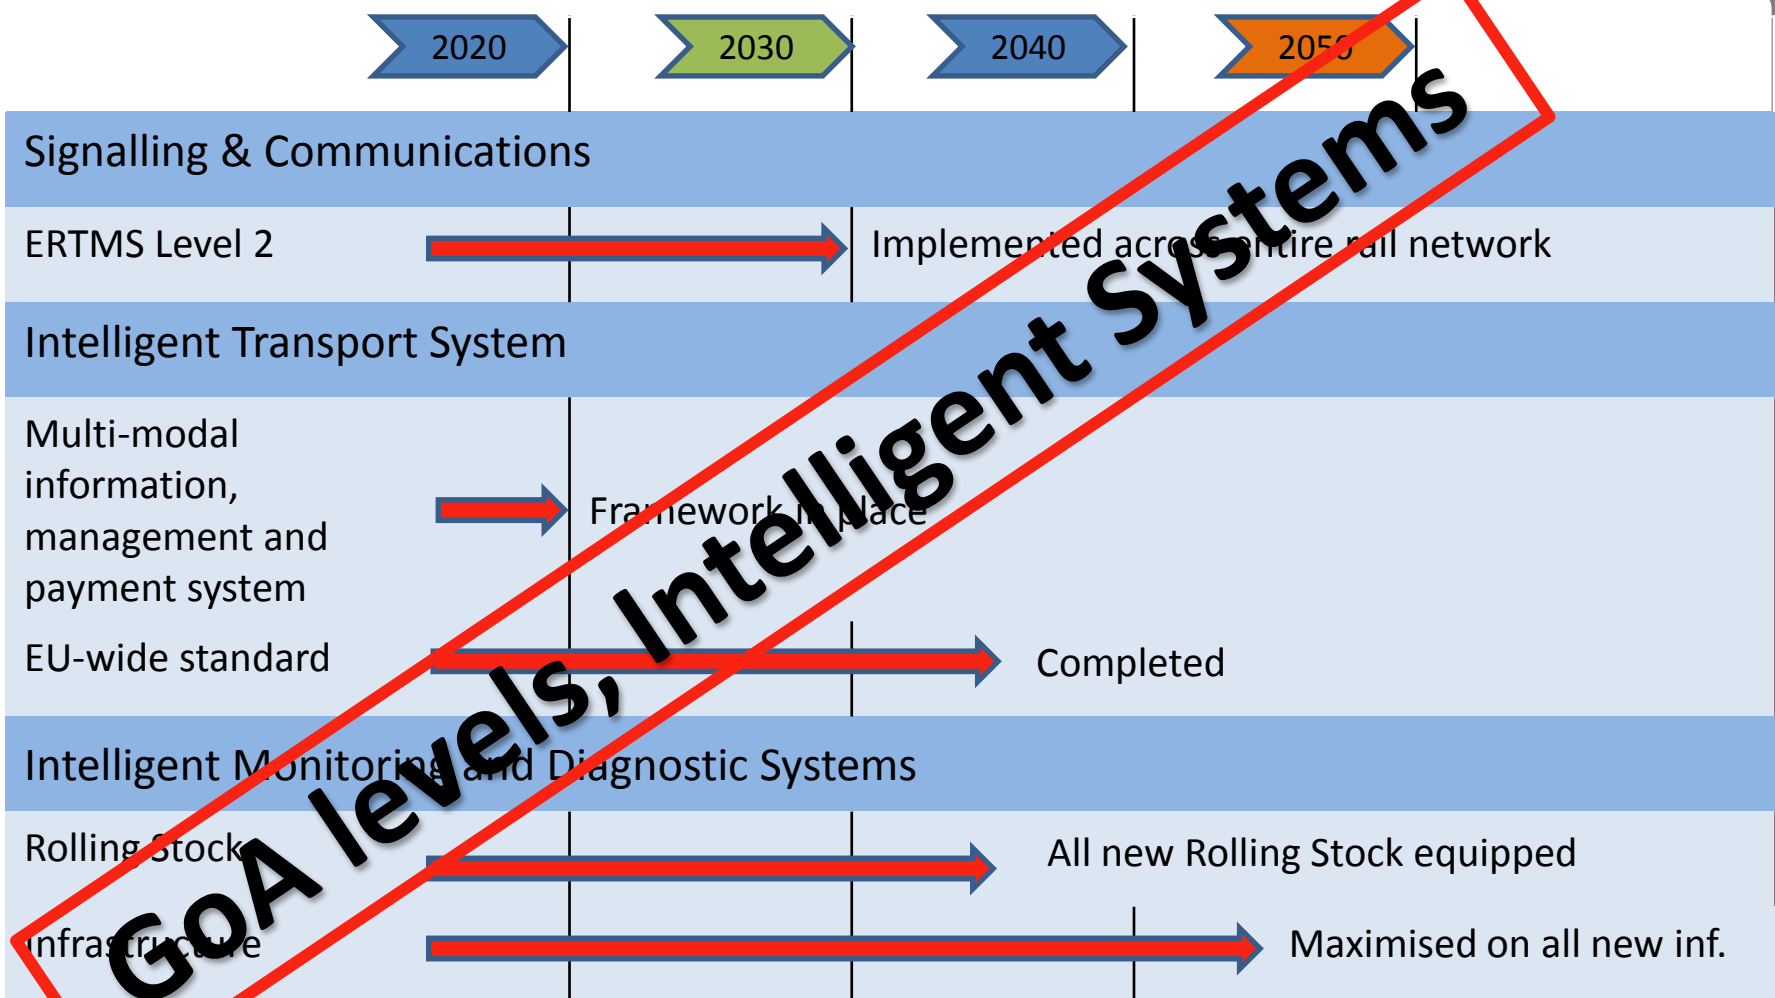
2020
2030
2040
2050

Signalling & Communications

ERTMS Level 2
Implemented across entire rail network

Intelligent Transport System

Multi-modal information, management and payment system
Framework in place

EU-wide standard
Completed

Intelligent Monitoring and Diagnostic Systems

Rolling Stock
All new Rolling Stock equipped

Infrastructure
Maximised on all new inf.

GoA levels, Intelligent Systems